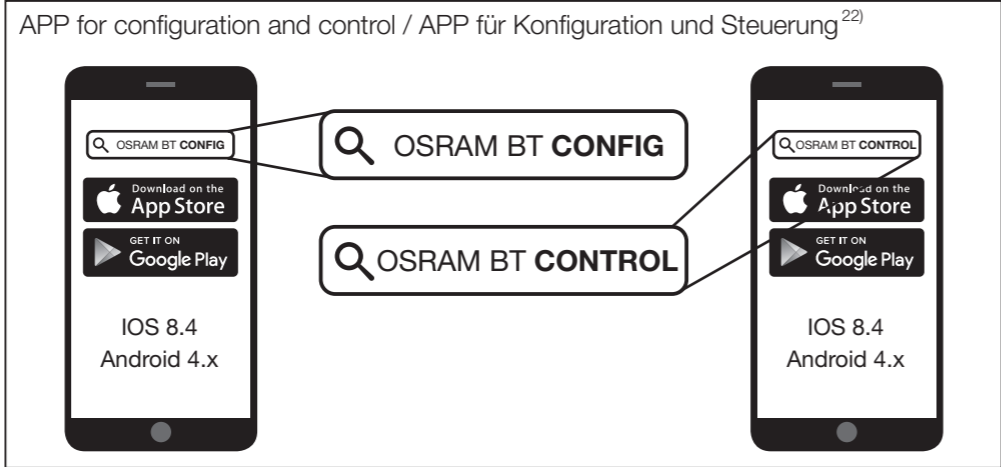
APP for configuration and control / APP für Konfiguration und Steuerung$^{22)}$

OSRAM BT **CONFIG**

Download on the App Store

GET IT ON Google Play

IOS 8.4
Android 4.x

OSRAM BT **CONFIG**

OSRAM BT **CONTROL**

OSRAM BT **CONTROL**

Download on the App Store

GET IT ON Google Play

IOS 8.4
Android 4.x